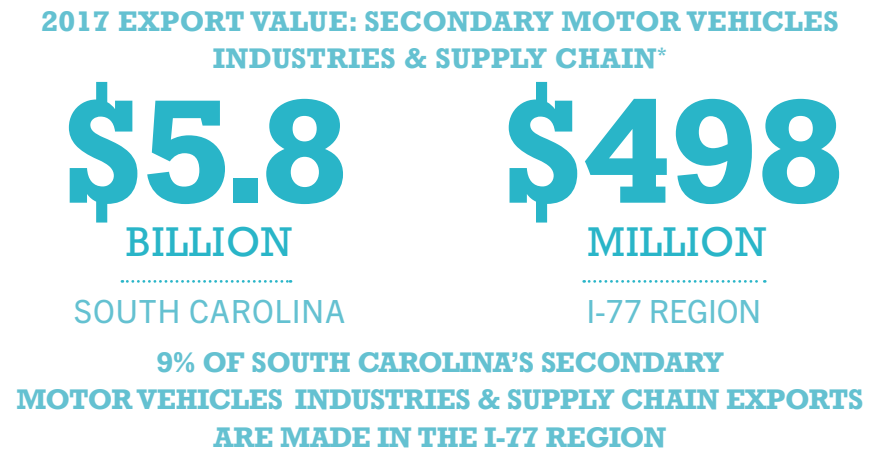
2017 EXPORT VALUE: SECONDARY MOTOR VEHICLES INDUSTRIES & SUPPLY CHAIN*

$5.8
BILLION
SOUTH CAROLINA

$498
MILLION
I-77 REGION

9% OF SOUTH CAROLINA'S SECONDARY MOTOR VEHICLES INDUSTRIES & SUPPLY CHAIN EXPORTS ARE MADE IN THE I-77 REGION